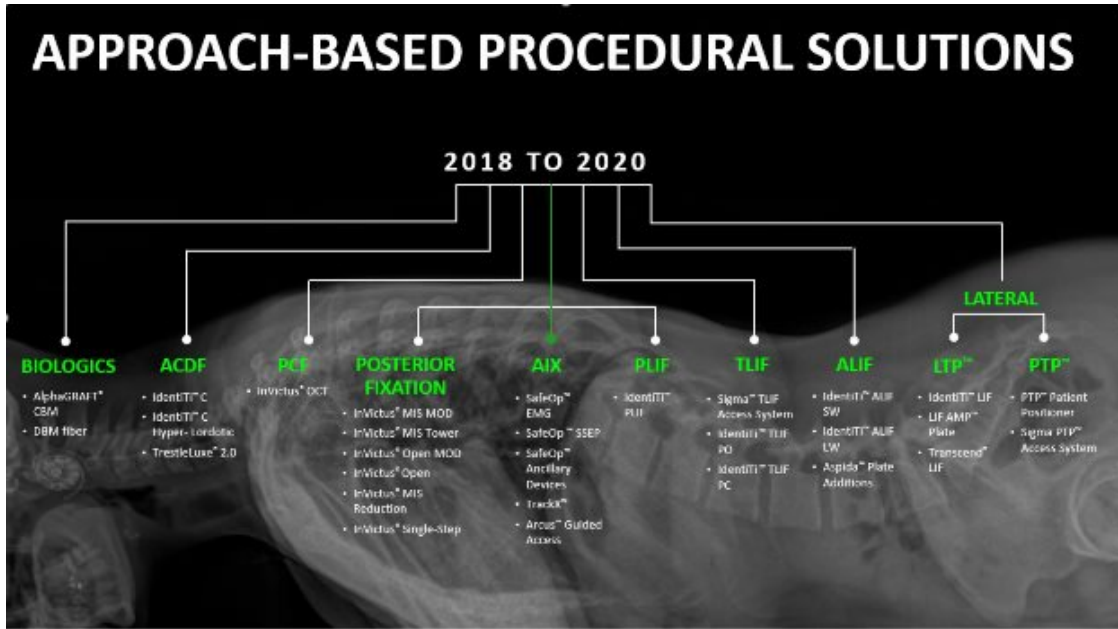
APPROACH-BASED PROCEDURAL SOLUTIONS

2018 TO 2020

LATERAL

BIOLOGICS
• AlphaGRAFT® CBM
• DBM fiber

ACDF
• IdentiTi™ C
• IdentiTi™ C Hyper-Lordotic
• TrestleLuxe® 2.0

PCF
• Invictus® OCT

POSTERIOR FIXATION
• Invictus® MIS MOD
• Invictus® MIS Tower
• Invictus® Open MOD
• Invictus® Open
• Invictus® MIS Reduction
• Invictus® Single-Step

AIX
• SafeOp™ EMG
• SafeOp™ SSEP
• SafeOp™ Ancillary Devices
• TrackX™
• Arcus™ Guided Access

PLIF
• IdentiTi™ PLIF

TLIF
• Sigma™ TLIF Access System
• IdentiTi™ TLIF PO
• IdentiTi™ TLIF PC

ALIF
• IdentiTi™ ALIF SW
• IdentiTi™ ALIF LW
• Aspida™ Plate Additions

LTP™
• IdentiTi™ LIF
• LIF AMP™ Plate
• Transcend™ LIF

PTP™
• PTP™ Patient Positioner
• Sigma PTP™ Access System